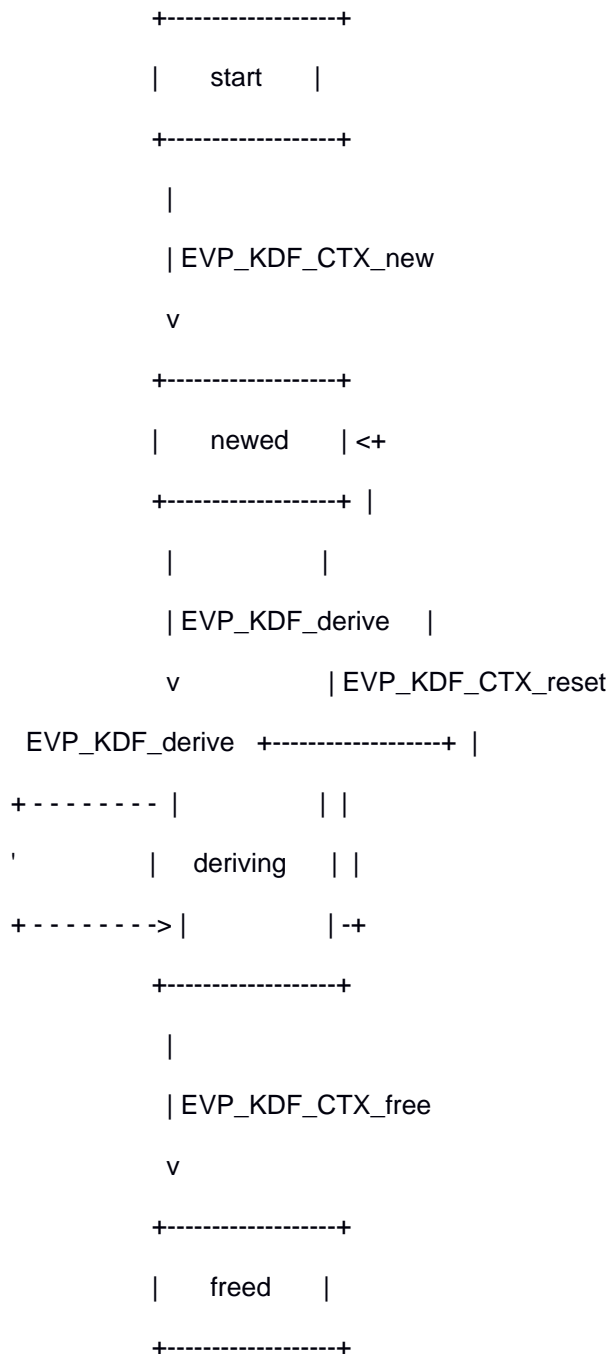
+-------------------+
|      start      |
+-------------------+
 |
 | EVP_KDF_CTX_new
 v
+-------------------+
|      newed      | <+
+-------------------+  |
 |                 |
 | EVP_KDF_derive    |
 v                 | EVP_KDF_CTX_reset
EVP_KDF_derive  +-------------------+  |
+ - - - - - - - - |                 |  |
'               |    deriving    |  |
+ - - - - - - - -> |                 | -+
+-------------------+
 |
 | EVP_KDF_CTX_free
 v
+-------------------+
|      freed      |
+-------------------+